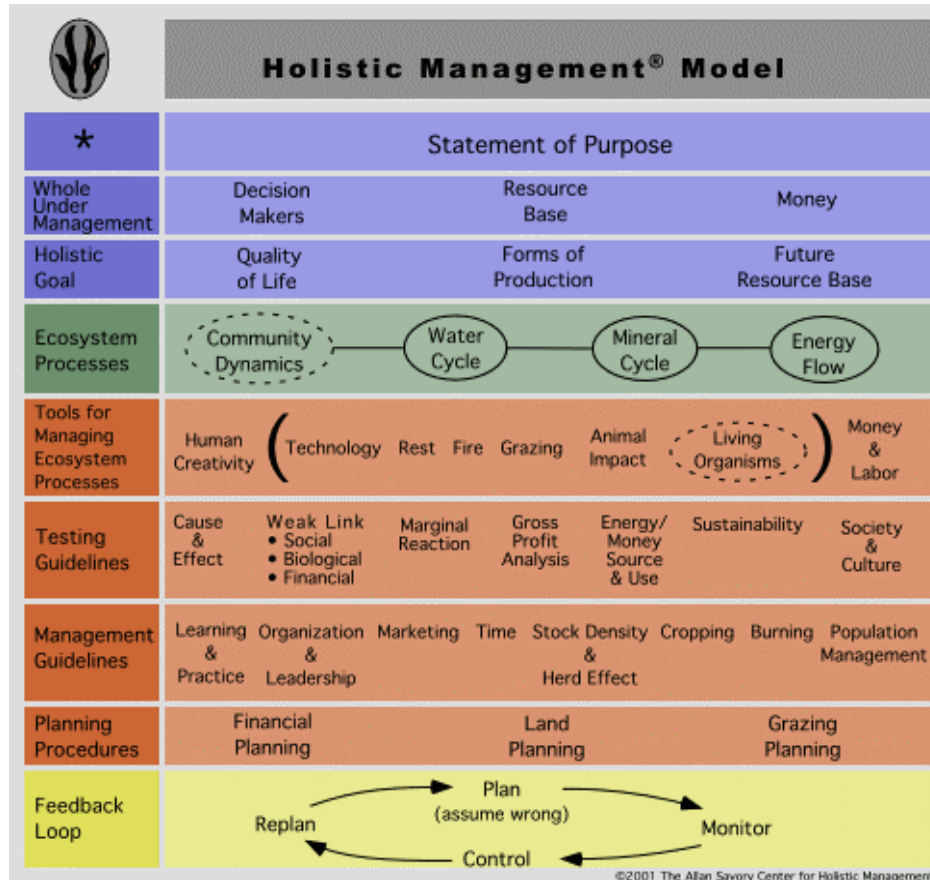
Holistic Management® Model

| * | Statement of Purpose |
|---|---|
| Whole Under Management | Decision Makers · Resource Base · Money |
| Holistic Goal | Quality of Life · Forms of Production · Future Resource Base |
| Ecosystem Processes | Community Dynamics · Water Cycle · Mineral Cycle · Energy Flow |
| Tools for Managing Ecosystem Processes | Human Creativity ( Technology · Rest · Fire · Grazing · Animal Impact · Living Organisms ) Money & Labor |
| Testing Guidelines | Cause & Effect · Weak Link • Social • Biological • Financial · Marginal Reaction · Gross Profit Analysis · Energy/ Money Source & Use · Sustainability · Society & Culture |
| Management Guidelines | Learning & Practice · Organization & Leadership · Marketing · Time · Stock Density & Herd Effect · Cropping · Burning · Population Management |
| Planning Procedures | Financial Planning · Land Planning · Grazing Planning |
| Feedback Loop | Plan (assume wrong) · Monitor · Control · Replan |

©2001 The Allan Savory Center for Holistic Managemen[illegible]